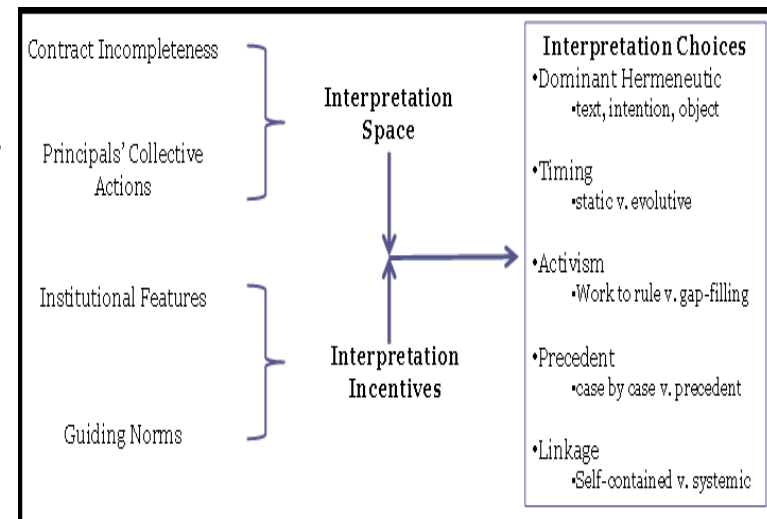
Contract Incompleteness

Principals' Collective Actions

Interpretation Space

Institutional Features

Guiding Norms

Interpretation Incentives

Interpretation Choices

•Dominant Hermeneutic
•text, intention, object

•Timing
•static v. evolutive

•Activism
•Work to rule v. gap-filling

•Precedent
•case by case v. precedent

•Linkage
•Self-contained v. systemic